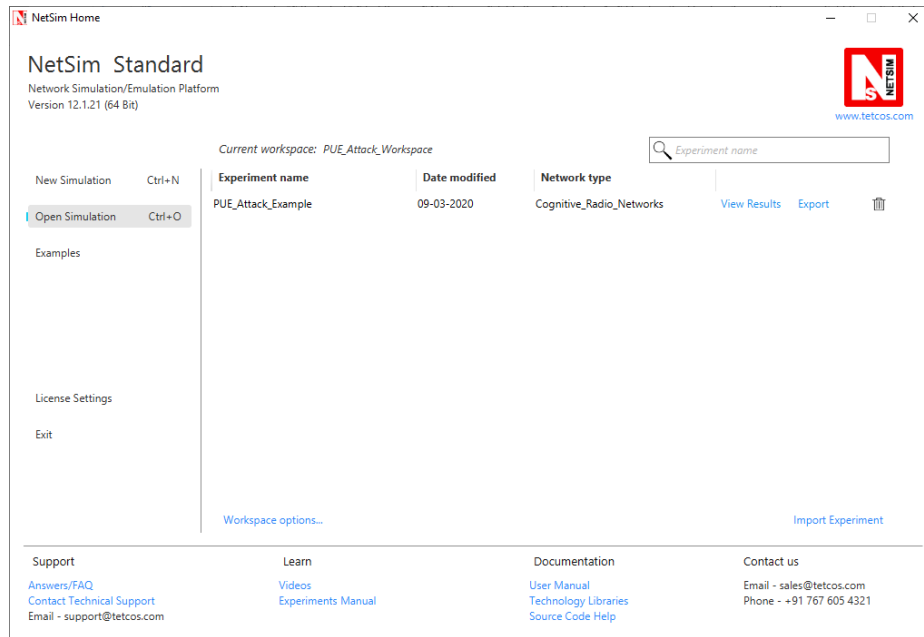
NetSim Home

NetSim Standard
Network Simulation/Emulation Platform
Version 12.1.21 (64 Bit)

NETSIM
www.tetcos.com

Current workspace: PUE_Attack_Workspace

Experiment name

New Simulation Ctrl+N
Open Simulation Ctrl+O
Examples

| Experiment name | Date modified | Network type | | | |
|---|---|---|---|---|---|
| PUE_Attack_Example | 09-03-2020 | Cognitive_Radio_Networks | View Results | Export | |

License Settings
Exit

Workspace options...
Import Experiment

Support
Answers/FAQ
Contact Technical Support
Email - support@tetcos.com

Learn
Videos
Experiments Manual

Documentation
User Manual
Technology Libraries
Source Code Help

Contact us
Email - sales@tetcos.com
Phone - +91 767 605 4321